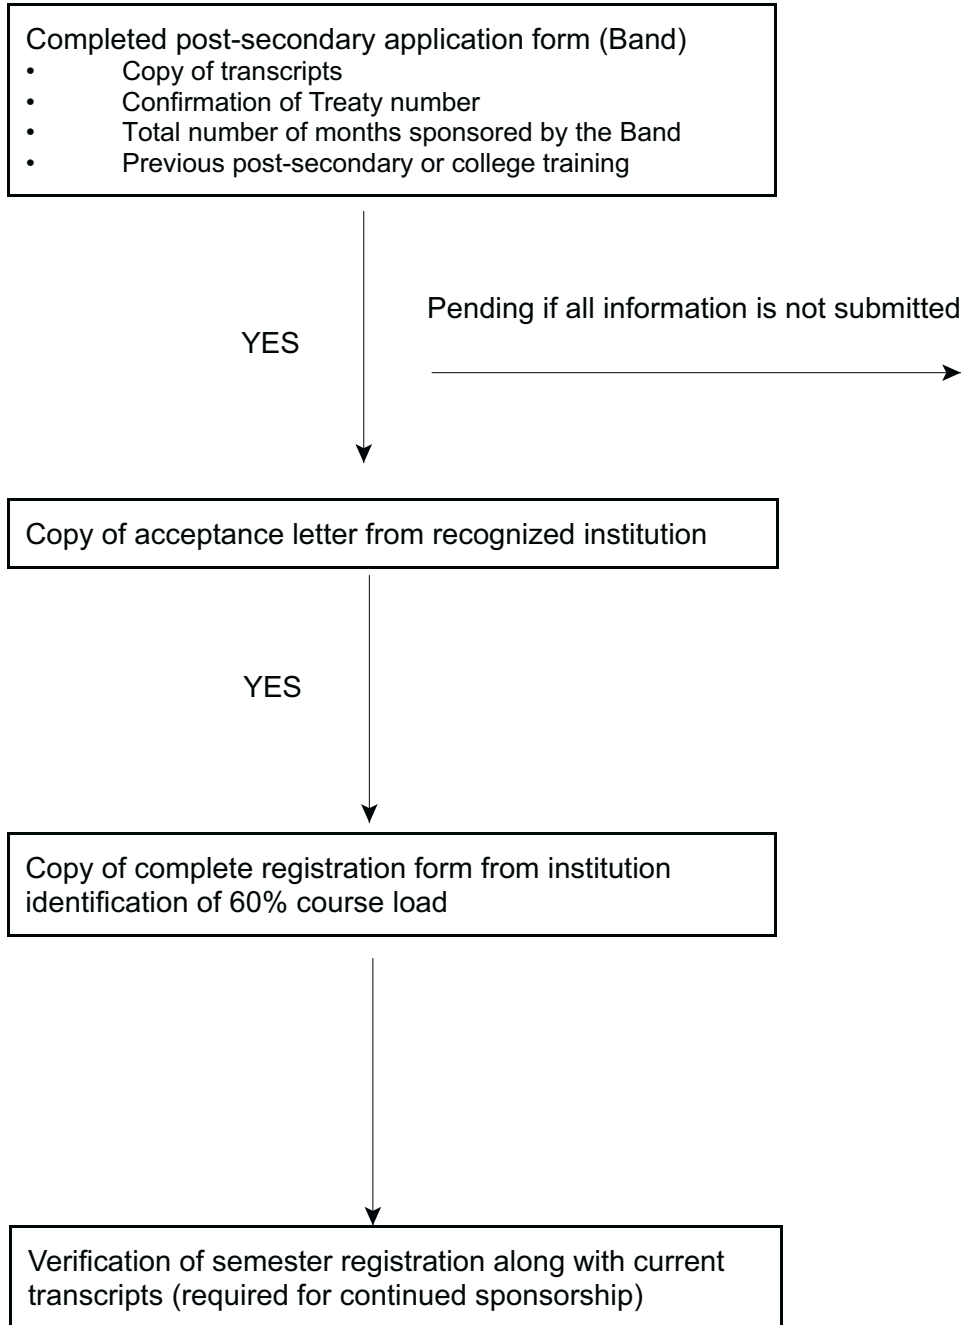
Completed post-secondary application form (Band)
• Copy of transcripts
• Confirmation of Treaty number
• Total number of months sponsored by the Band
• Previous post-secondary or college training

YES

Pending if all information is not submitted

Copy of acceptance letter from recognized institution

YES

Copy of complete registration form from institution identification of 60% course load

Verification of semester registration along with current transcripts (required for continued sponsorship)